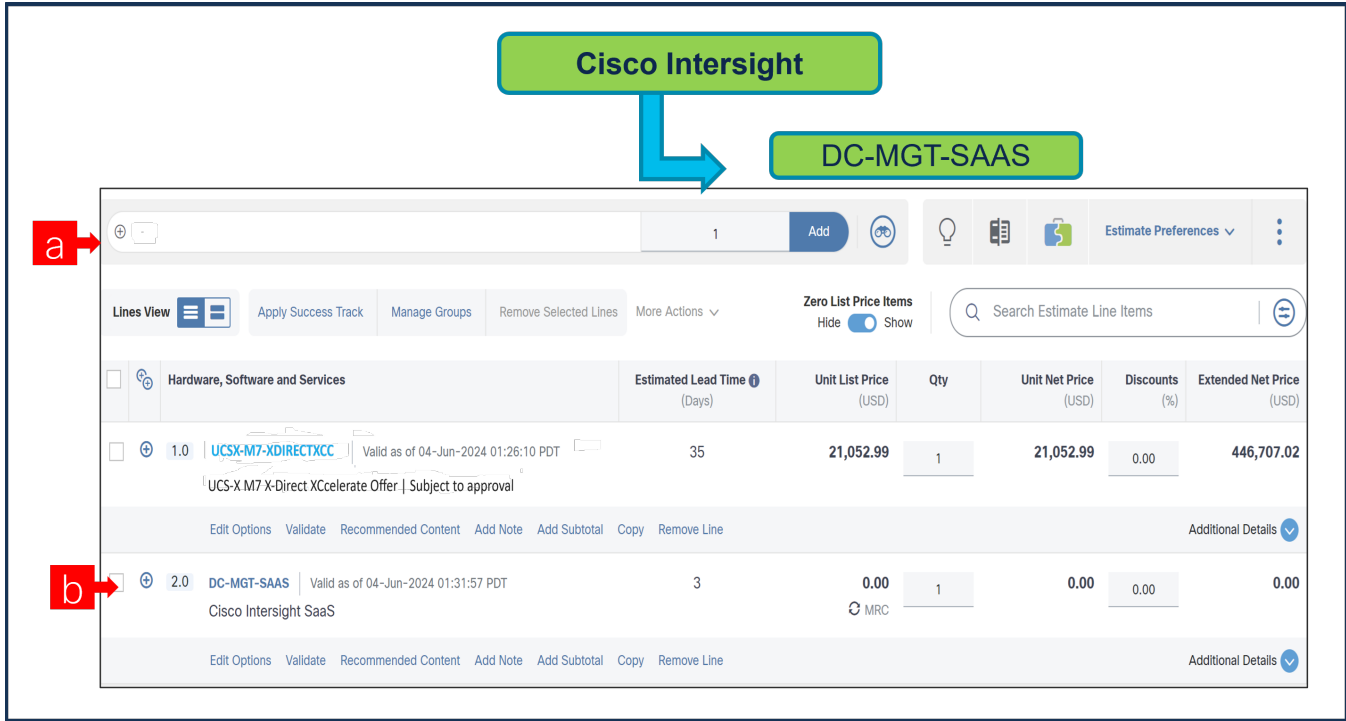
Cisco Intersight

DC-MGT-SAAS

a

1 Add

Estimate Preferences

Lines View Apply Success Track Manage Groups Remove Selected Lines More Actions

Zero List Price Items
Hide Show

Search Estimate Line Items

| | | Hardware, Software and Services | Estimated Lead Time (Days) | Unit List Price (USD) | Qty | Unit Net Price (USD) | Discounts (%) | Extended Net Price (USD) |
|---|---|---|---|---|---|---|---|---|
| | 1.0 | UCSX-M7-XDIRECTXCC Valid as of 04-Jun-2024 01:26:10 PDT UCS-X M7 X-Direct XCcelerate Offer \| Subject to approval | 35 | 21,052.99 | 1 | 21,052.99 | 0.00 | 446,707.02 |
| | 2.0 | DC-MGT-SAAS Valid as of 04-Jun-2024 01:31:57 PDT Cisco Intersight SaaS | 3 | 0.00 MRC | 1 | 0.00 | 0.00 | 0.00 |

Edit Options Validate Recommended Content Add Note Add Subtotal Copy Remove Line Additional Details

b

Edit Options Validate Recommended Content Add Note Add Subtotal Copy Remove Line Additional Details